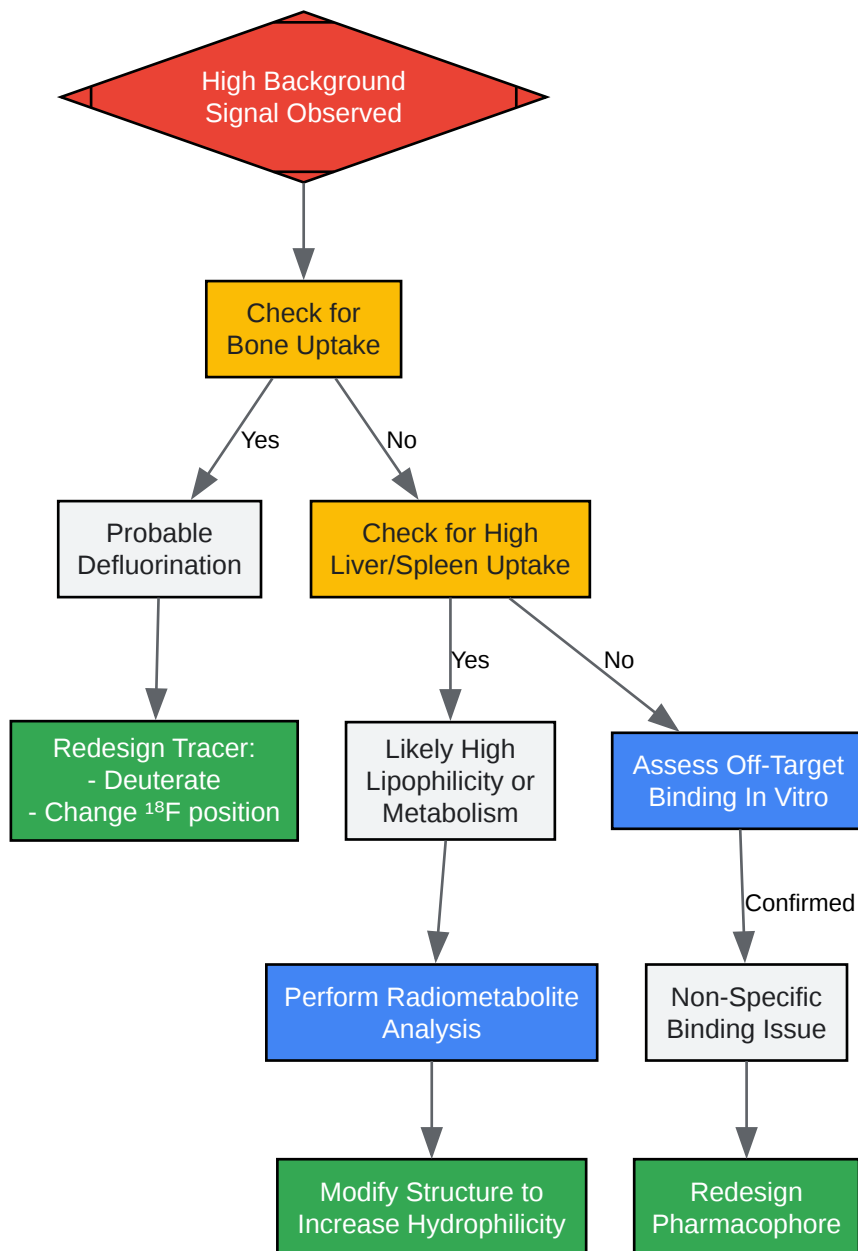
High Background Signal Observed

Check for Bone Uptake

Yes

No

Probable Defluorination

Check for High Liver/Spleen Uptake

Redesign Tracer:
- Deuterate
- Change $^{18}F$ position

Yes

No

Likely High Lipophilicity or Metabolism

Assess Off-Target Binding In Vitro

Confirmed

Perform Radiometabolite Analysis

Non-Specific Binding Issue

Modify Structure to Increase Hydrophilicity

Redesign Pharmacophore